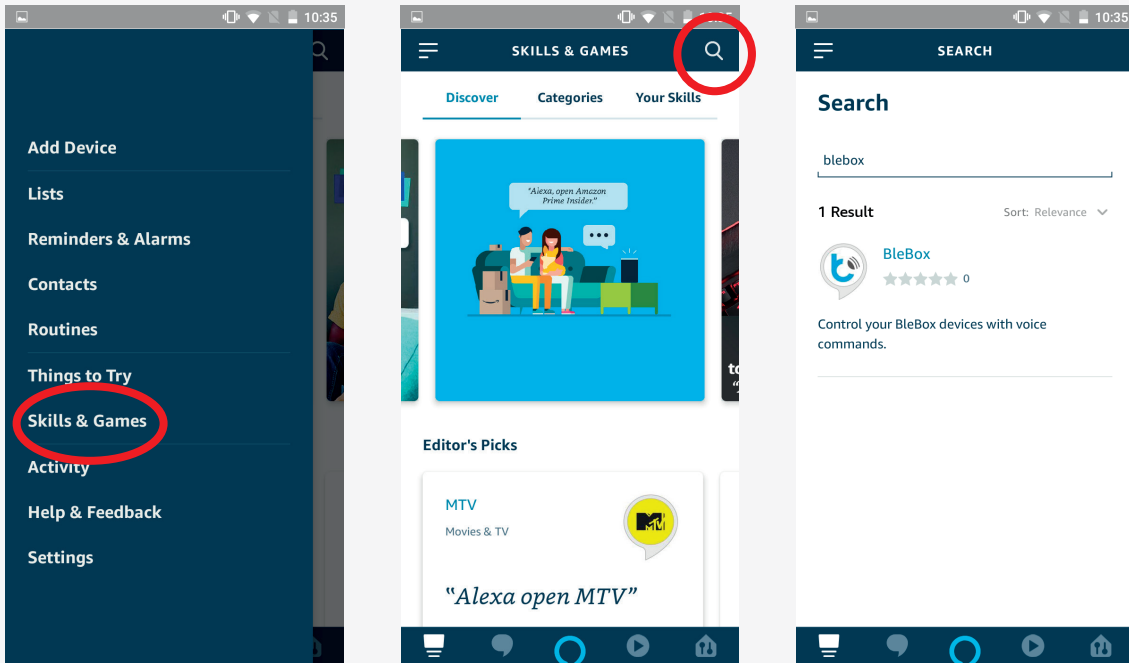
10:35

Add Device
Lists
Reminders & Alarms
Contacts
Routines
Things to Try
Skills & Games
Activity
Help & Feedback
Settings

SKILLS & GAMES
Discover
Categories
Your Skills
"Alexa, open Amazon Prime Insider."
Editor's Picks
MTV
Movies & TV
"Alexa open MTV"

10:35
SEARCH
Search
blebox
1 Result
Sort: Relevance
BleBox
0
Control your BleBox devices with voice commands.